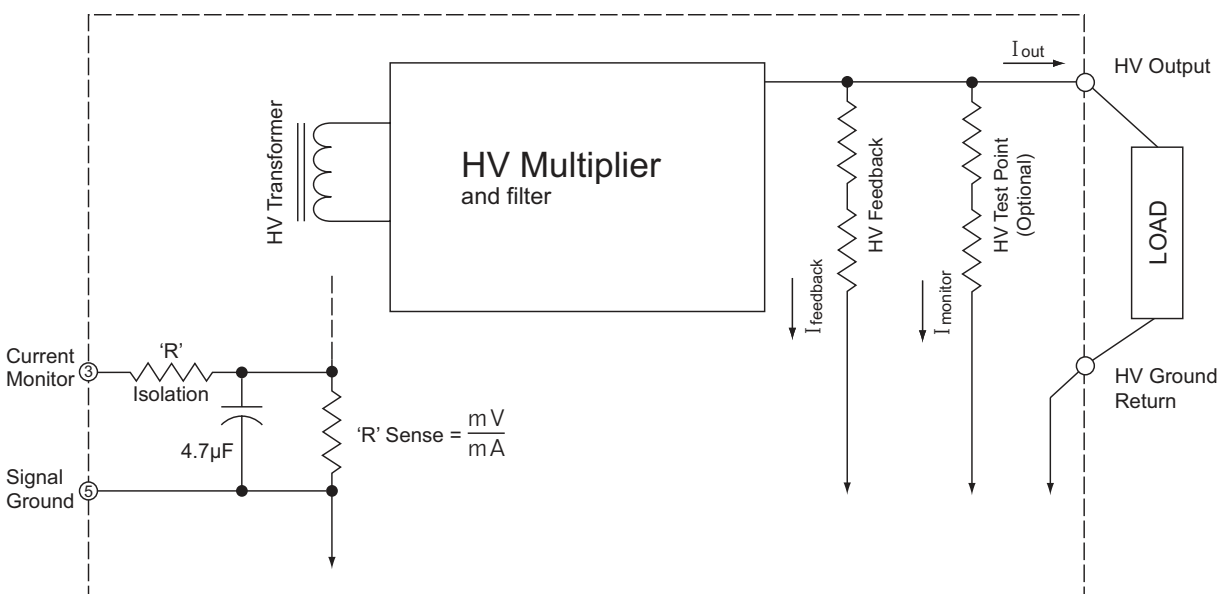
$I_{out}$

HV Output

HV Transformer

HV Multiplier
and filter

HV Feedback

HV Test Point (Optional)

LOAD

$I_{feedback}$

$I_{monitor}$

Current Monitor ③

'R' Isolation

4.7µF

'R' Sense = $\frac{mV}{mA}$

Signal Ground ⑤

HV Ground Return